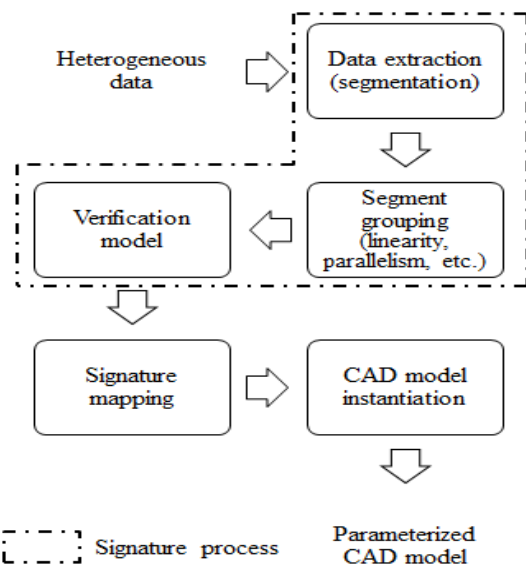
Heterogeneous data

Data extraction (segmentation)

Verification model

Segment grouping (linearity, parallelism, etc.)

Signature mapping

CAD model instantiation

Signature process

Parameterized CAD model